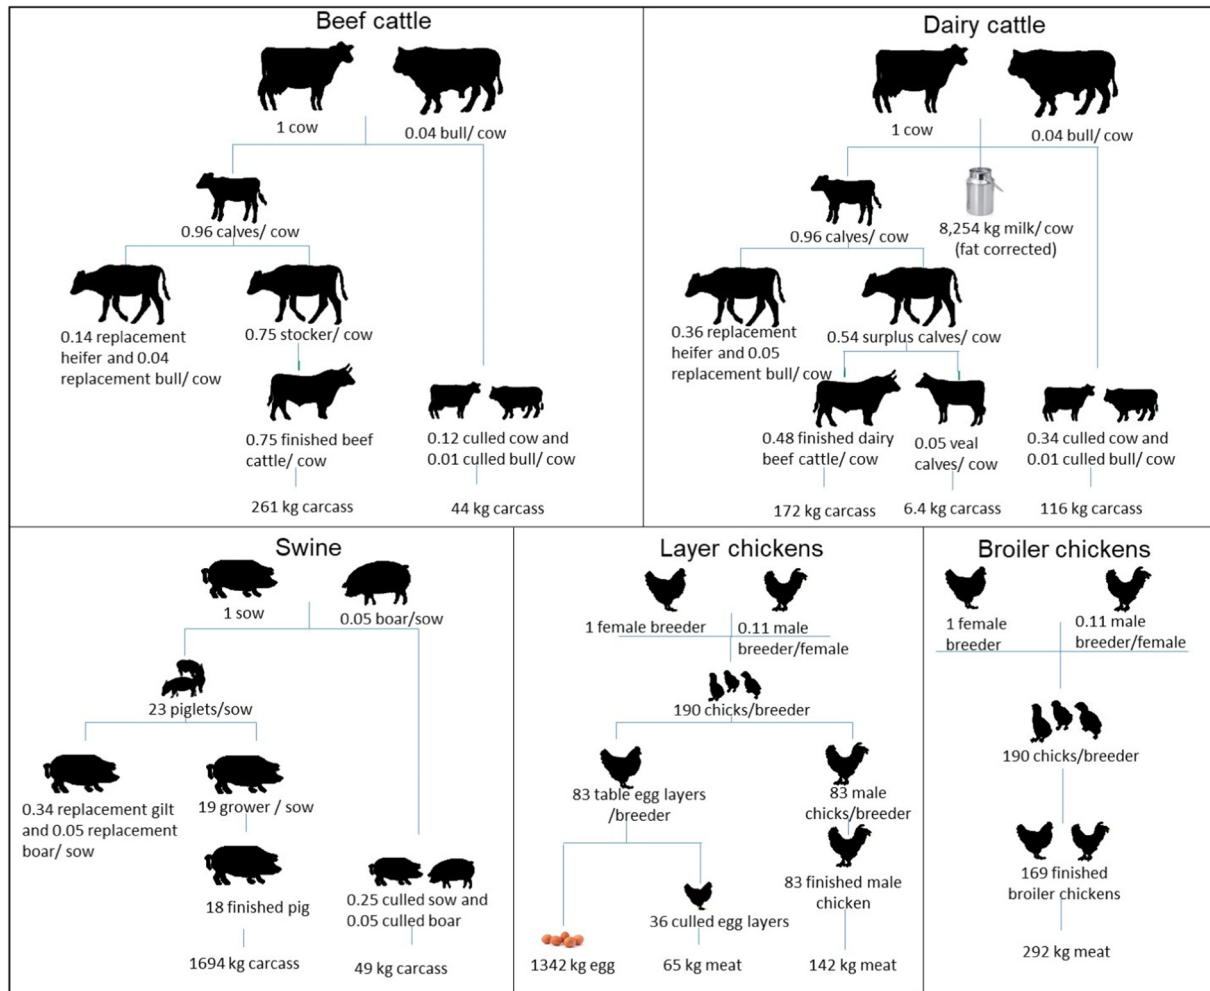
Beef cattle

1 cow
0.04 bull/ cow
0.96 calves/ cow
0.14 replacement heifer and 0.04 replacement bull/ cow
0.75 stocker/ cow
0.75 finished beef cattle/ cow
261 kg carcass
0.12 culled cow and 0.01 culled bull/ cow
44 kg carcass

Dairy cattle

1 cow
0.04 bull/ cow
8,254 kg milk/ cow (fat corrected)
0.96 calves/ cow
0.36 replacement heifer and 0.05 replacement bull/ cow
0.54 surplus calves/ cow
0.48 finished dairy beef cattle/ cow
172 kg carcass
0.05 veal calves/ cow
6.4 kg carcass
0.34 culled cow and 0.01 culled bull/ cow
116 kg carcass

Swine

1 sow
0.05 boar/sow
23 piglets/sow
0.34 replacement gilt and 0.05 replacement boar/ sow
19 grower / sow
18 finished pig
1694 kg carcass
0.25 culled sow and 0.05 culled boar
49 kg carcass

Layer chickens

1 female breeder
0.11 male breeder/female
190 chicks/breeder
83 table egg layers /breeder
1342 kg egg
36 culled egg layers
65 kg meat
83 male chicks/breeder
83 finished male chicken
142 kg meat

Broiler chickens

1 female breeder
0.11 male breeder/female
190 chicks/breeder
169 finished broiler chickens
292 kg meat